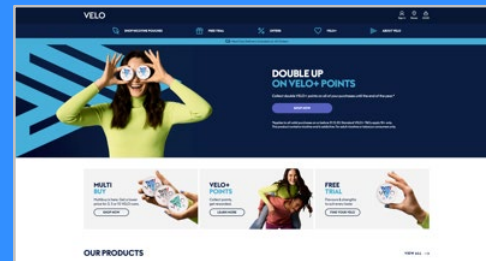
VELO

SHOP NICOTINE POUCHES
FREE TRIAL
OFFERS
VELO+
ABOUT VELO

DOUBLE UP ON VELO+ POINTS

Collect double VELO+ points on all of your purchases until the end of the year.*

SHOP NOW

MULTI BUY

SHOP NOW

VELO+ POINTS

Collect points, get rewarded.

LEARN MORE

FREE TRIAL

FIND YOUR VELO

OUR PRODUCTS

VIEW ALL